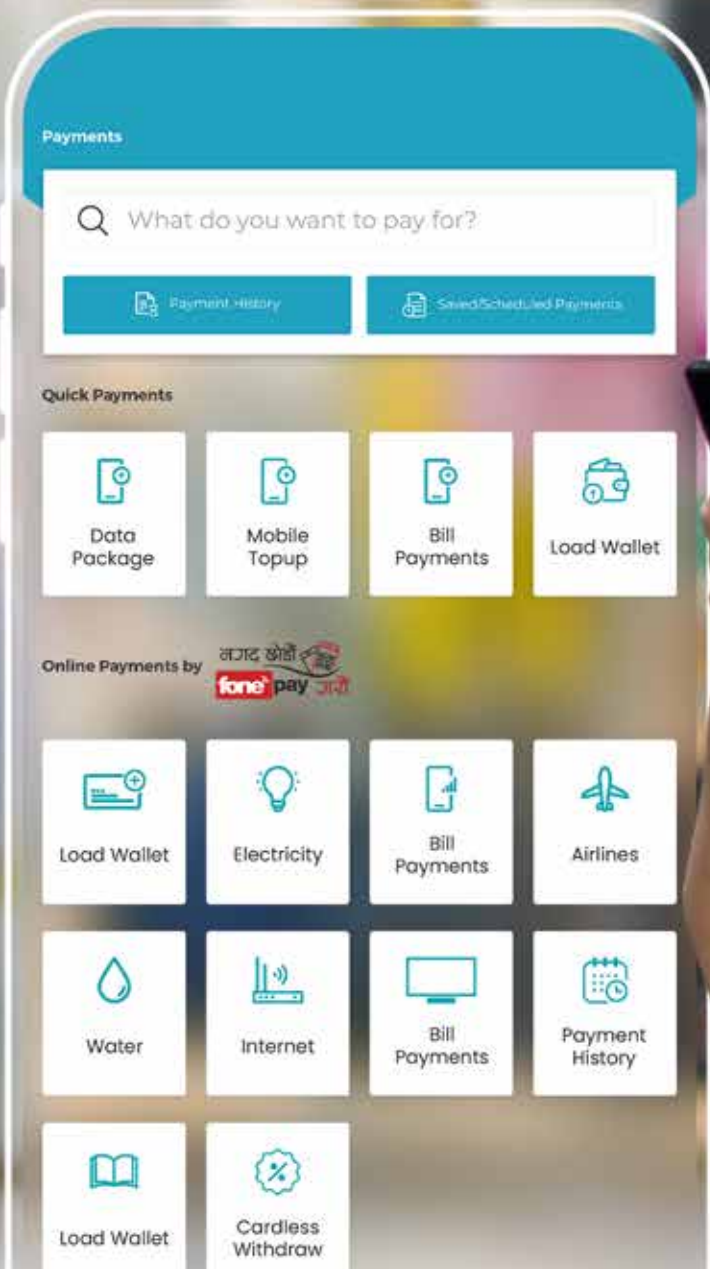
Payments

What do you want to pay for?

Payment History

Saved/Scheduled Payments

Quick Payments

Data Package

Mobile Topup

Bill Payments

Load Wallet

Online Payments by नगद छोडौं fonepay गरौं

Load Wallet

Electricity

Bill Payments

Airlines

Water

Internet

Bill Payments

Payment History

Load Wallet

Cardless Withdraw